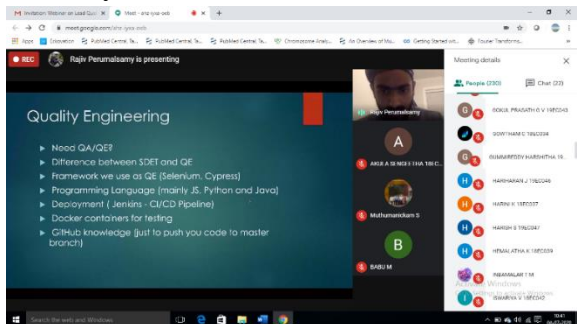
Invitation: Webinar on Lead Qu | Meet - xnz-yjaz-wdi | +

meet.google.com/xnz-yjaz-wdi

Apps | Interceptor | PubMed Central, Ta... | PubMed Central, Ta... | PubMed Central, Ta... | Chromosome Analy... | An Overview of Mu... | Getting Started wit... | Fourier Transform...

REC | Rajiv Perumalsamy is presenting

Quality Engineering

Need QA/QE?

Difference between SDET and QE

Framework we use as QE (Selenium, Cypress)

Programming Language (mainly JS, Python and Java)

Deployment ( Jenkins - CI/CD Pipeline)

Docker containers for testing

GitHub knowledge (just to push you code to master branch)

Rajiv Perumalsamy

A

ARULA SENGEETHA 18E C...

Muthumanickam S

B

BABU M

Meeting details

People (230) | Chat (22)

GOKUL PRASATH G V 19EC045

GOWTHAM E 19EC034

GUMMIREDDY HARSHITHA 19...

HARIHARAN J 19EC046

HARINI K 19EC037

HARISH S 19EC047

HEMALATHA K 19EC039

HEMALATHA T M

ISWARYA V 19EC040

Activate Windows
Go to Settings to activate Windows.

Search the web and Windows

10:41
06-07-2020